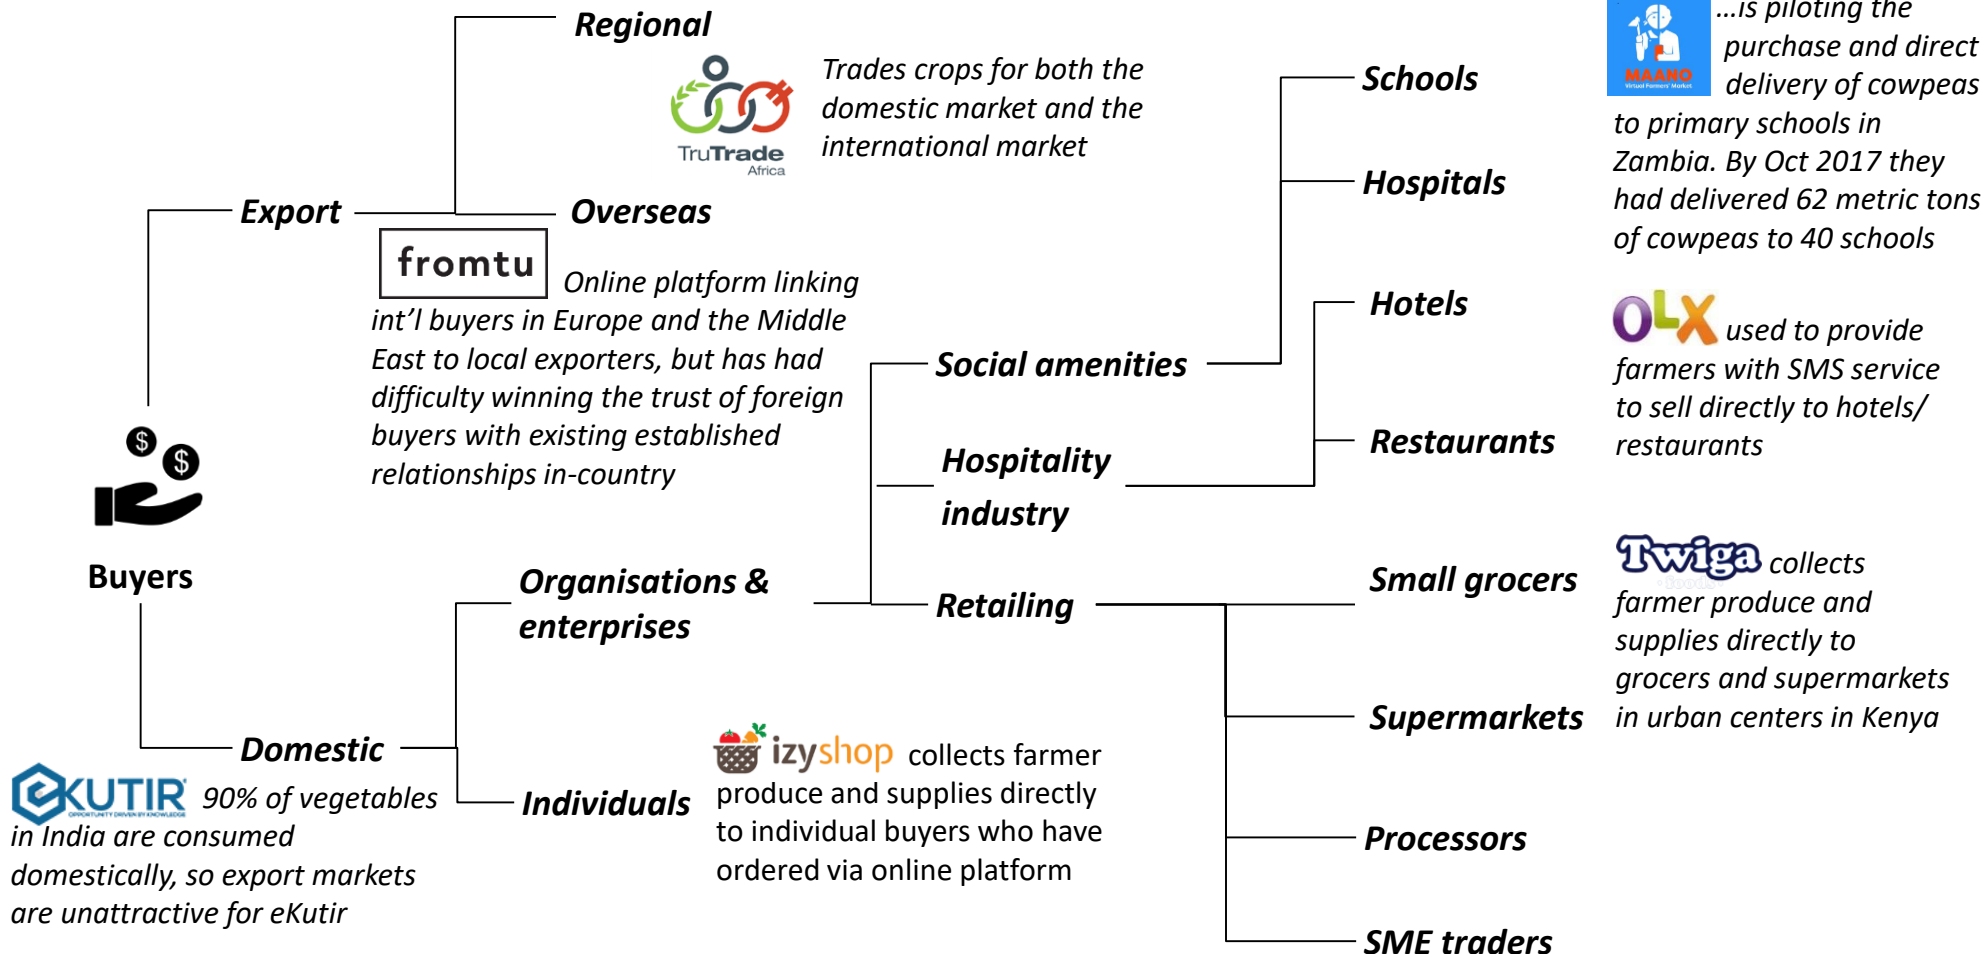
Buyers

Export

Regional

TruTrade Africa

Trades crops for both the domestic market and the international market

Overseas

fromtu Online platform linking int'l buyers in Europe and the Middle East to local exporters, but has had difficulty winning the trust of foreign buyers with existing established relationships in-country

Domestic

eKUTIR 90% of vegetables in India are consumed domestically, so export markets are unattractive for eKutir

Organisations & enterprises

Individuals

izyshop collects farmer produce and supplies directly to individual buyers who have ordered via online platform

Social amenities

Hospitality industry

Retailing

Schools

Hospitals

Hotels

Restaurants

Small grocers

Supermarkets

Processors

SME traders

MAANO Virtual Farmers' Market ...is piloting the purchase and direct delivery of cowpeas to primary schools in Zambia. By Oct 2017 they had delivered 62 metric tons of cowpeas to 40 schools

OLX used to provide farmers with SMS service to sell directly to hotels/ restaurants

Twiga collects farmer produce and supplies directly to grocers and supermarkets in urban centers in Kenya